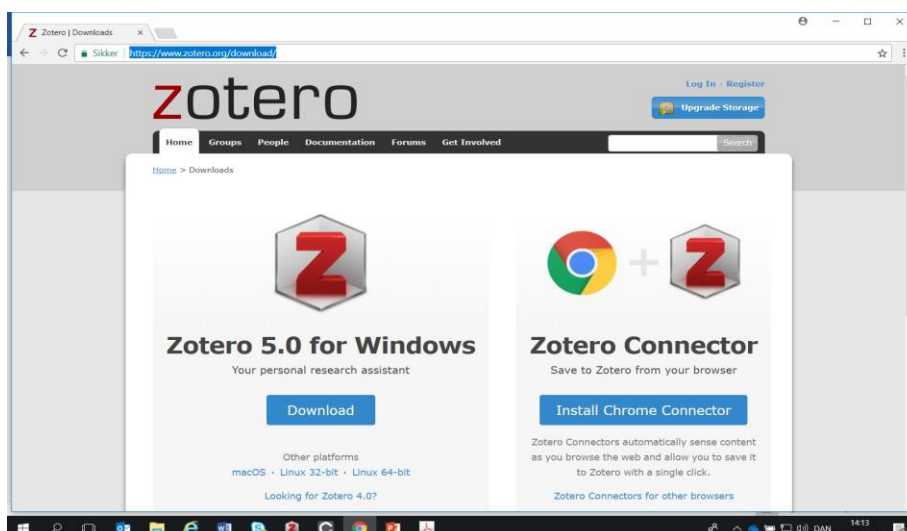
Zotero | Downloads ×

Sikker https://www.zotero.org/download/

zotero

Log In · Register

Upgrade Storage

Home Groups People Documentation Forums Get Involved

Search

Home > Downloads

Zotero 5.0 for Windows

Your personal research assistant

Download

Other platforms

macOS · Linux 32-bit · Linux 64-bit

Looking for Zotero 4.0?

Zotero Connector

Save to Zotero from your browser

Install Chrome Connector

Zotero Connectors automatically sense content as you browse the web and allow you to save it to Zotero with a single click.

Zotero Connectors for other browsers

DAN 14:13